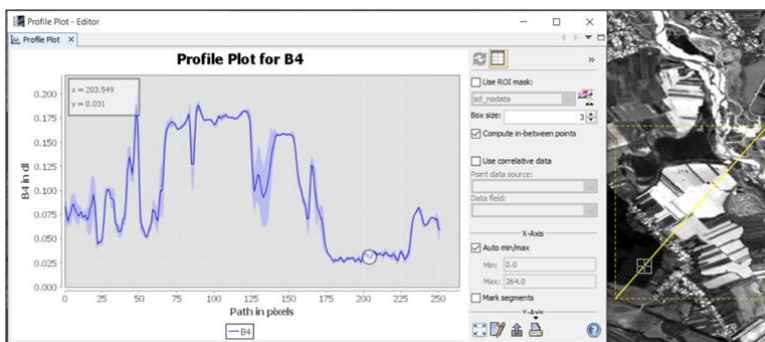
Profile Plot - Editor

Profile Plot ×

Profile Plot for B4

x = 203.549
y = 0.031

0.200
0.175
0.150
0.125
0.100
0.075
0.050
0.025
0.000

B4 in dl

0 25 50 75 100 125 150 175 200 225 250

Path in pixels

B4

Use ROI mask:

scl_nodata

Box size: 3

Compute in-between points

Use correlative data

Point data source:

Data field:

X-Axis

Auto min/max

Min: 0.0

Max: 264.0

Mark segments

Y-Axis